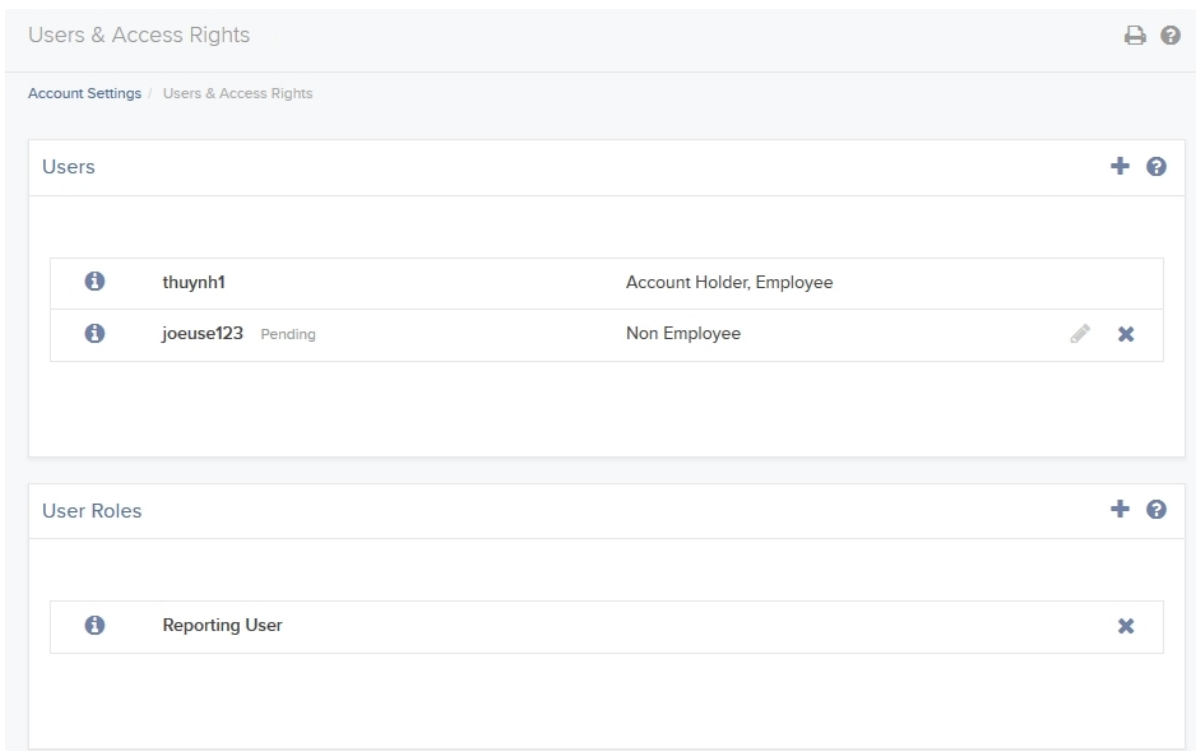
Users & Access Rights

Account Settings / Users & Access Rights

Users

| | | |
|---|---|---|
| thuynh1 | | Account Holder, Employee |
| joeuse123 | Pending | Non Employee |

User Roles

Reporting User